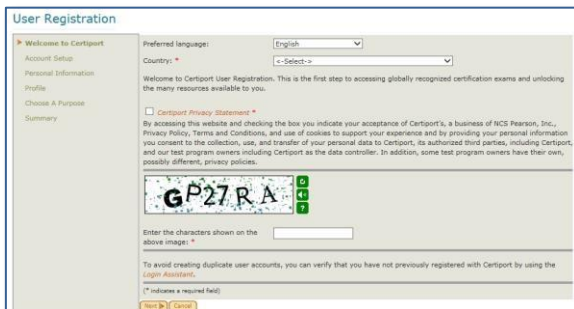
User Registration

Welcome to Certiport
Account Setup
Personal Information
Profile
Choose A Purpose
Summary

Preferred language: English

Country: * <-Select->

Welcome to Certiport User Registration. This is the first step to accessing globally recognized certification exams and unlocking the many resources available to you.

Certiport Privacy Statement *

By accessing this website and checking the box you indicate your acceptance of Certiport's, a business of NCS Pearson, Inc., Privacy Policy, Terms and Conditions, and use of cookies to support your experience and by providing your personal information you consent to the collection, use, and transfer of your personal data to Certiport, its authorized third parties, including Certiport, and our test program owners including Certiport as the data controller. In addition, some test program owners have their own, possibly different, privacy policies.

GP27RA

?

Enter the characters shown on the above image: *

To avoid creating duplicate user accounts, you can verify that you have not previously registered with Certiport by using the Login Assistant.

(* indicates a required field)

Next Cancel